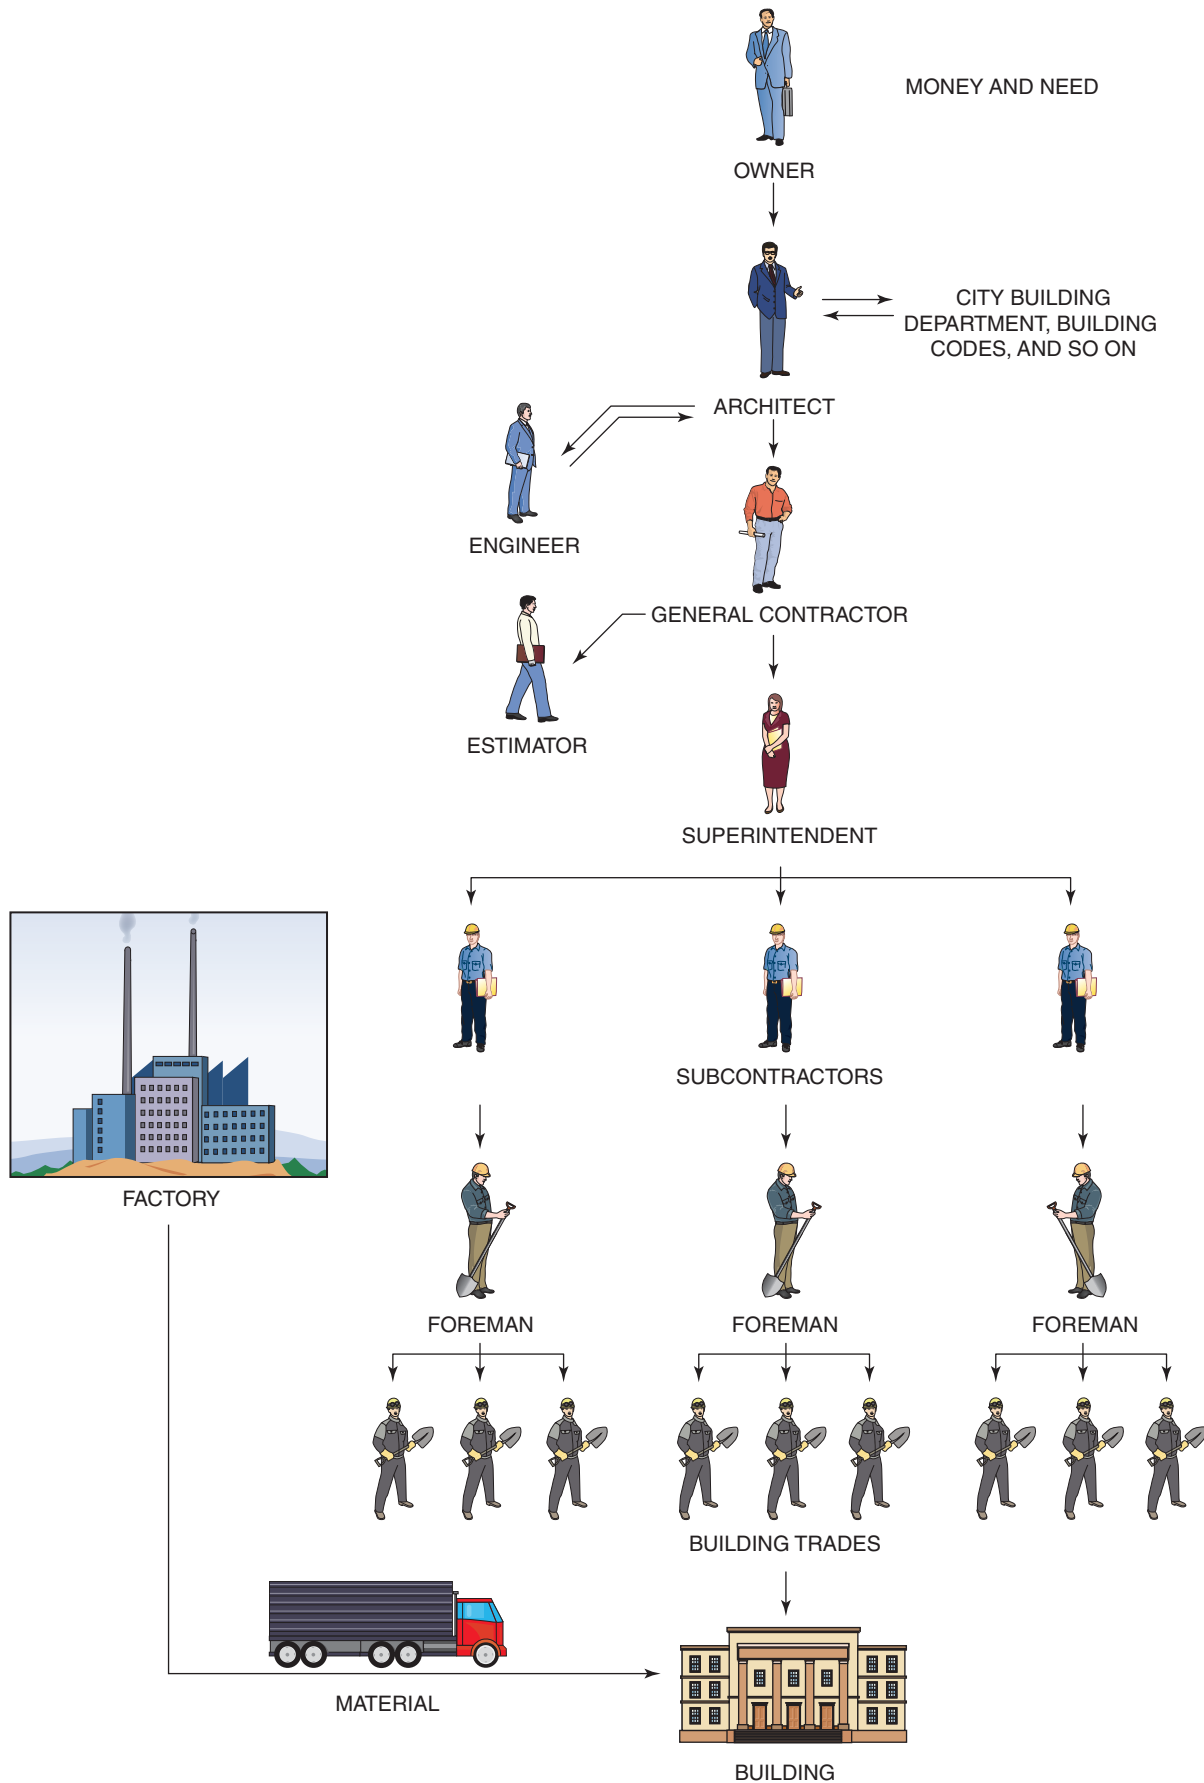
MONEY AND NEED

OWNER

CITY BUILDING DEPARTMENT, BUILDING CODES, AND SO ON

ARCHITECT

ENGINEER

GENERAL CONTRACTOR

ESTIMATOR

SUPERINTENDENT

FACTORY

SUBCONTRACTORS

FOREMAN

FOREMAN

FOREMAN

BUILDING TRADES

MATERIAL

BUILDING